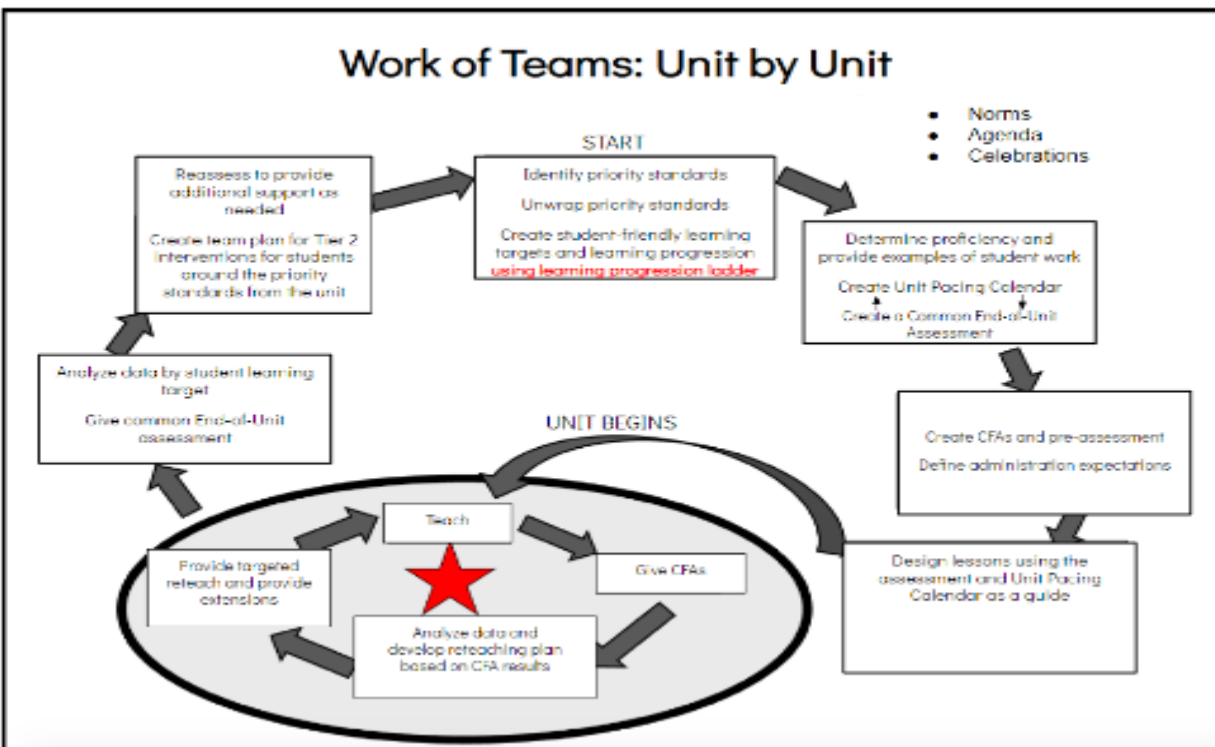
Work of Teams: Unit by Unit

- Norms
- Agenda
- Celebrations

START

Identify priority standards

Unwrap priority standards

Create student-friendly learning targets and learning progression using learning progression ladder

Determine proficiency and provide examples of student work

Create Unit Pacing Calendar

Create a Common End-of-Unit Assessment

Create CFAs and pre-assessment

Define administration expectations

Design lessons using the assessment and Unit Pacing Calendar as a guide

UNIT BEGINS

Teach

Give CFAs

Analyze data and develop reteaching plan based on CFA results

Provide targered reteach and provide extensions

Analyze data by student learning target

Give common End-of-Unit assessment

Reassess to provide additional support as needed

Create team plan for Tier 2 interventions for students around the priority standards from the unit